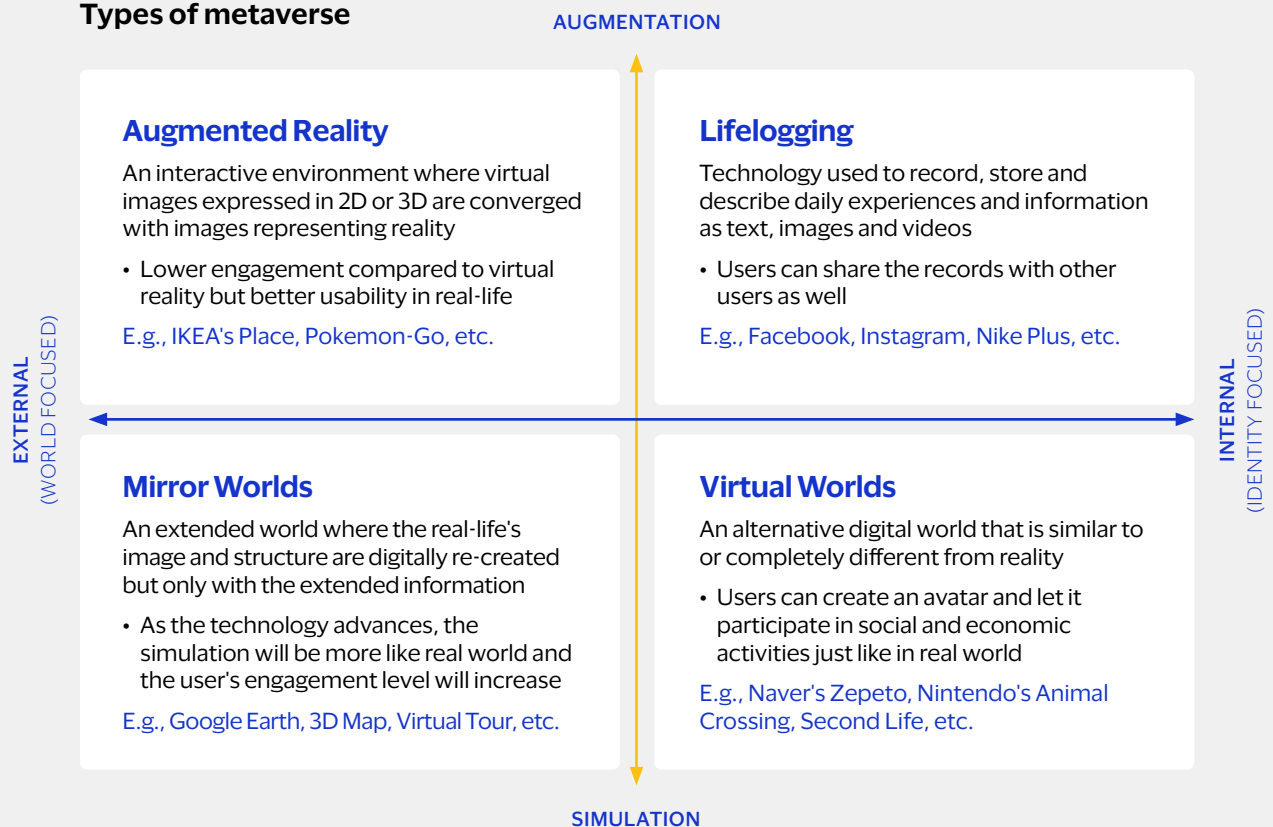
Types of metaverse

AUGMENTATION

Augmented Reality

An interactive environment where virtual images expressed in 2D or 3D are converged with images representing reality

• Lower engagement compared to virtual reality but better usability in real-life

E.g., IKEA's Place, Pokemon-Go, etc.

Lifelogging

Technology used to record, store and describe daily experiences and information as text, images and videos

• Users can share the records with other users as well

E.g., Facebook, Instagram, Nike Plus, etc.

EXTERNAL
(WORLD FOCUSED)

INTERNAL
(IDENTITY FOCUSED)

Mirror Worlds

An extended world where the real-life's image and structure are digitally re-created but only with the extended information

• As the technology advances, the simulation will be more like real world and the user's engagement level will increase

E.g., Google Earth, 3D Map, Virtual Tour, etc.

Virtual Worlds

An alternative digital world that is similar to or completely different from reality

• Users can create an avatar and let it participate in social and economic activities just like in real world

E.g., Naver's Zepeto, Nintendo's Animal Crossing, Second Life, etc.

SIMULATION